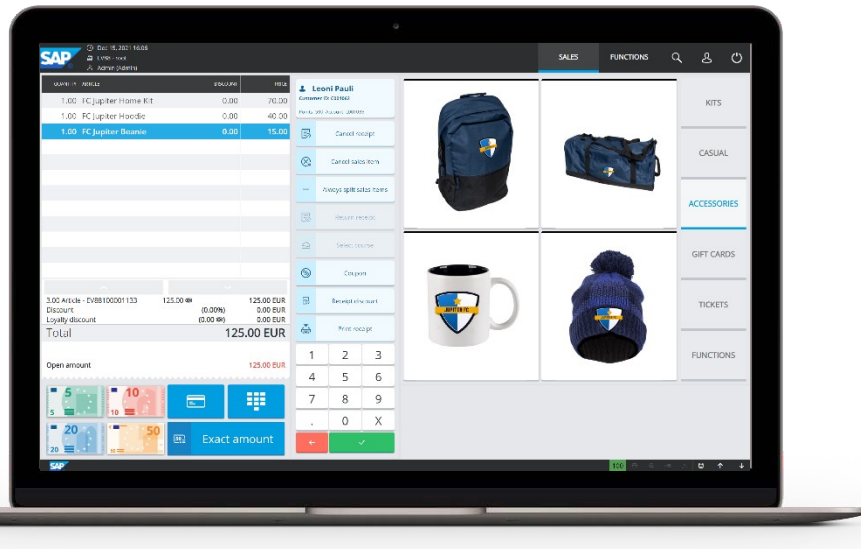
SAP
Dec 15, 2021 16:08
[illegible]
Admin (Admin)

SALES
FUNCTIONS

| QUANTITY | ARTICLE | DISCOUNT | PRICE |
|---|---|---|---|
| 1.00 | FC Jupiter Home Kit | 0.00 | 70.00 |
| 1.00 | FC Jupiter Hoodie | 0.00 | 40.00 |
| 1.00 | FC Jupiter Beanie | 0.00 | 15.00 |

3.00 Article - EV88100001133 125.00 125.00 EUR
Discount (0.00%) 0.00 EUR
Loyalty discount (0.00) 0.00 EUR
Total 125.00 EUR

Open amount 125.00 EUR

5
10
20
50
Exact amount

Leoni Pauli
Customer ID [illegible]
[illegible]

Cancel receipt
Cancel sales item
Always split sales items
Recall receipt
Select course
Coupon
Receipt discount
Print receipt

1 2 3
4 5 6
7 8 9
. 0 X

JUPITER FC

KITS
CASUAL
ACCESSORIES
GIFT CARDS
TICKETS
FUNCTIONS

SAP
100